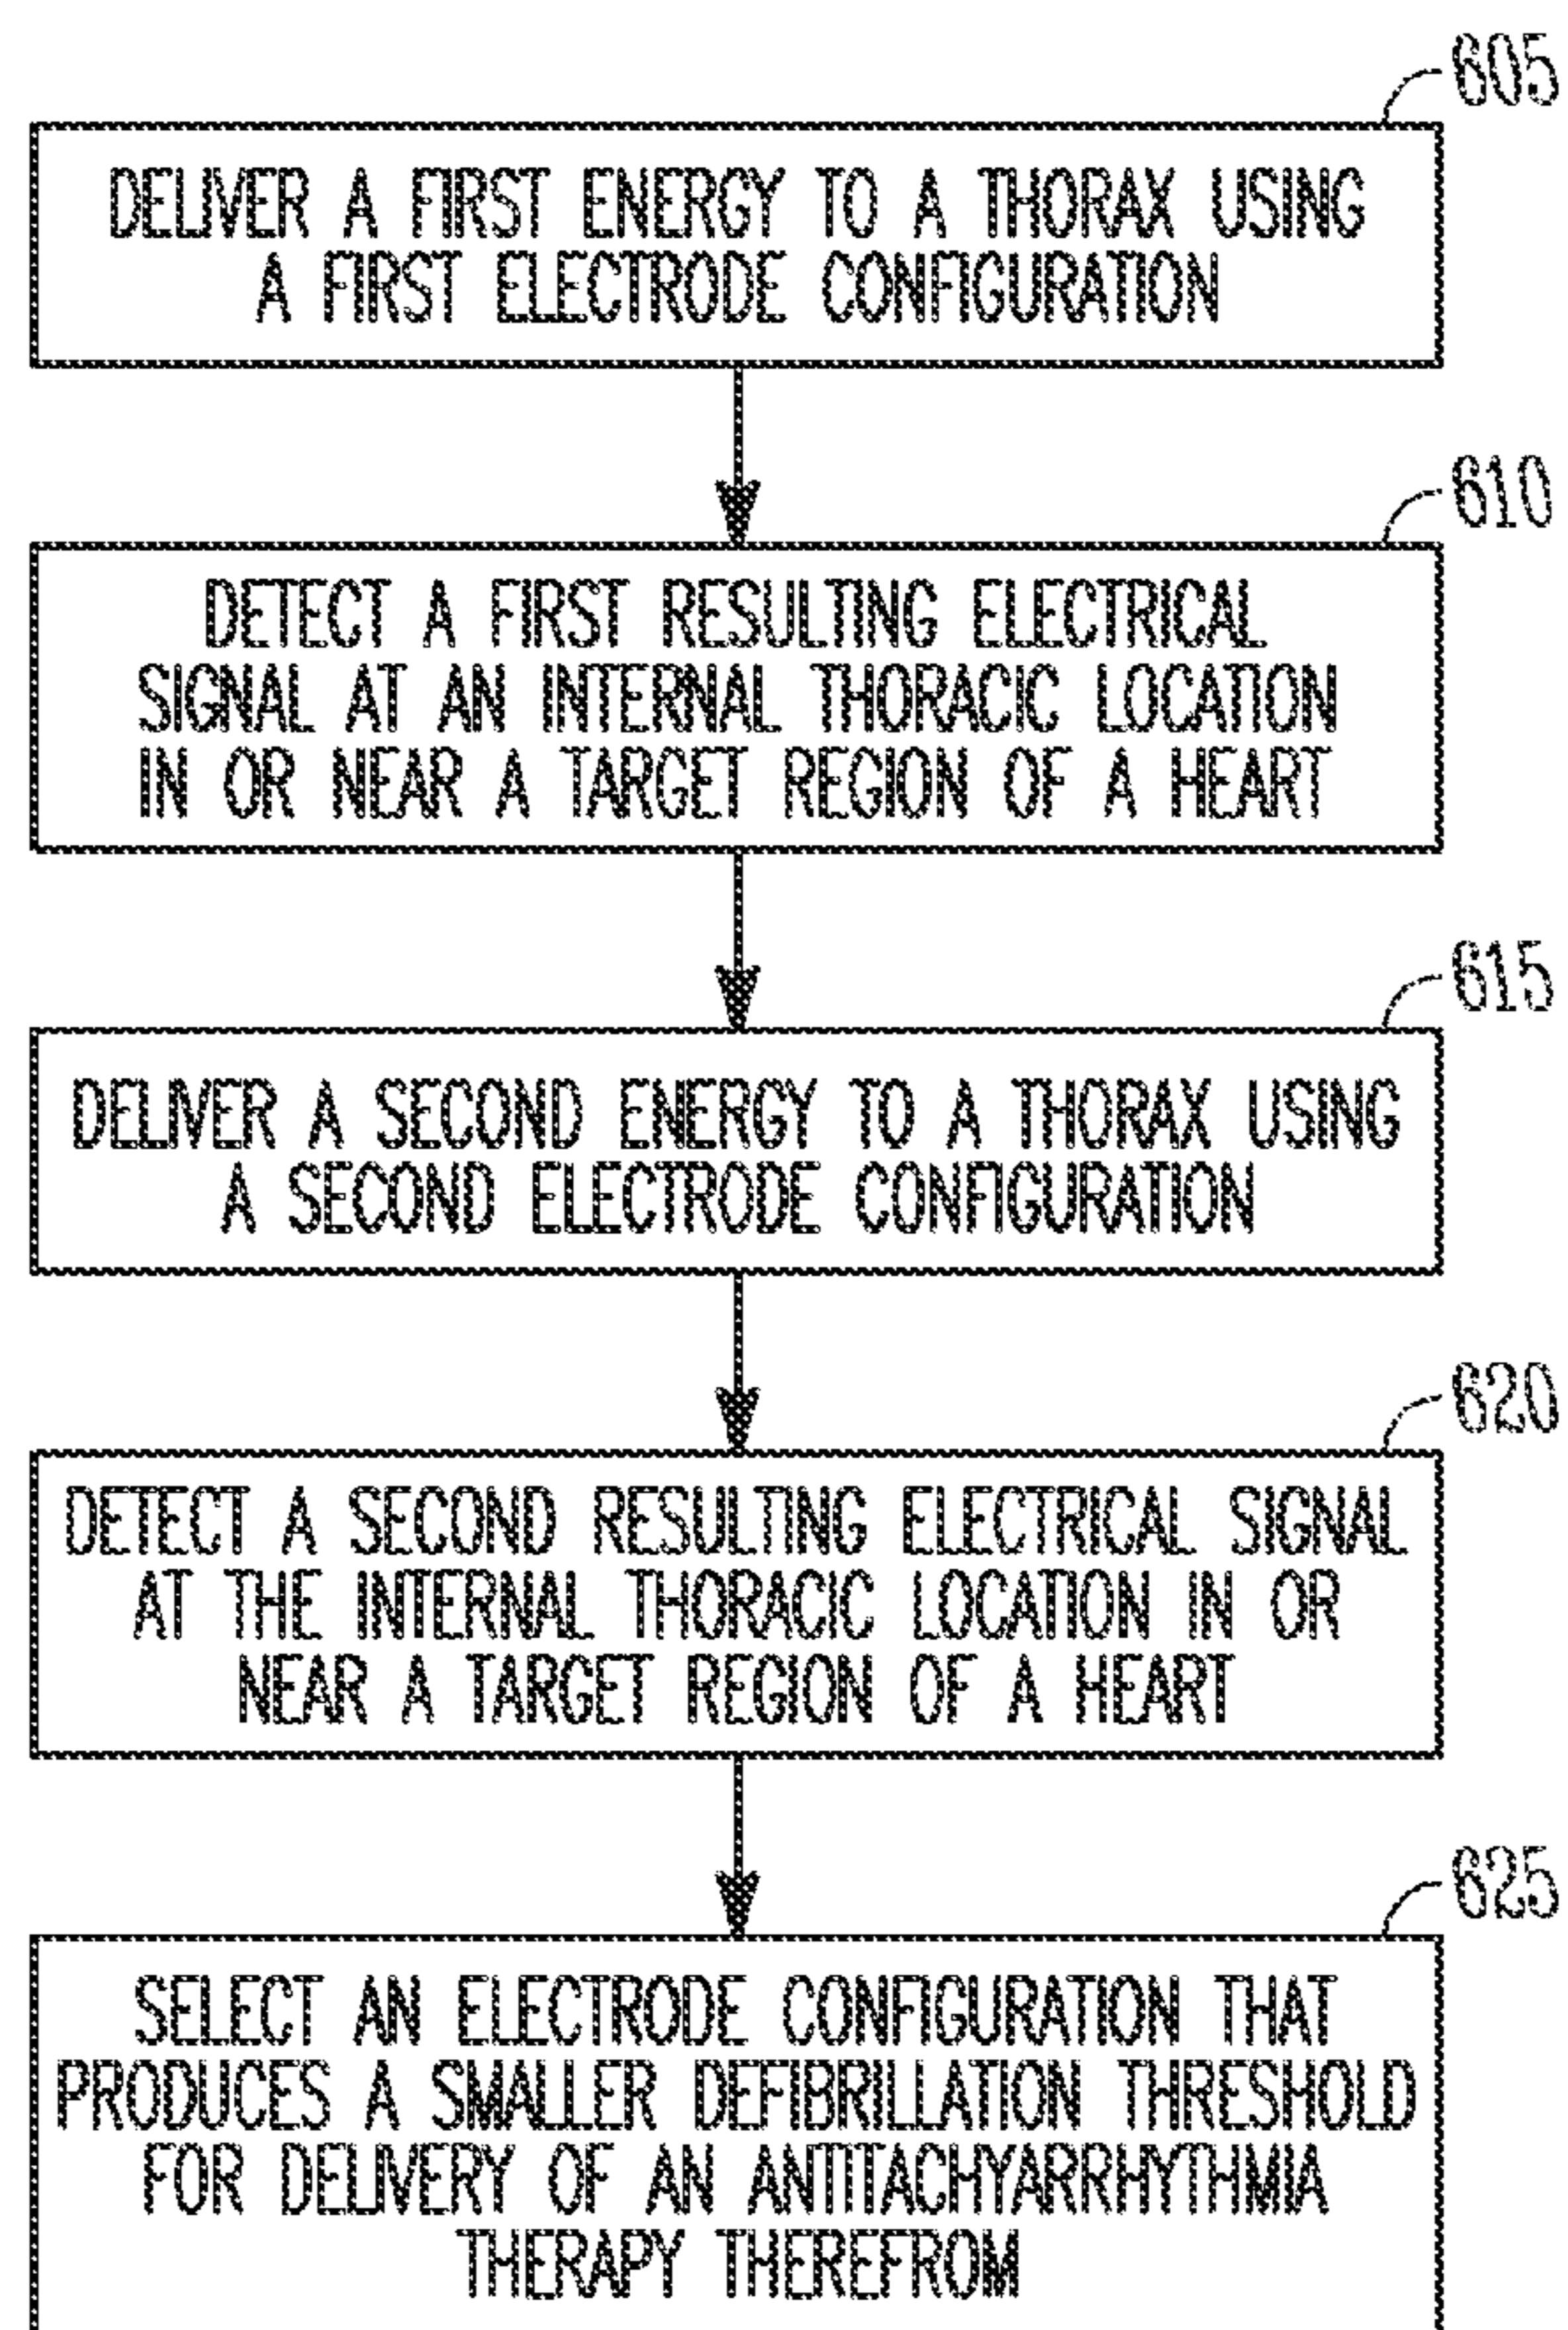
605
DELIVER A FIRST ENERGY TO A THORAX USING A FIRST ELECTRODE CONFIGURATION

610
DETECT A FIRST RESULTING ELECTRICAL SIGNAL AT AN INTERNAL THORACIC LOCATION IN OR NEAR A TARGET REGION OF A HEART

615
DELIVER A SECOND ENERGY TO A THORAX USING A SECOND ELECTRODE CONFIGURATION

620
DETECT A SECOND RESULTING ELECTRICAL SIGNAL AT THE INTERNAL THORACIC LOCATION IN OR NEAR A TARGET REGION OF A HEART

625
SELECT AN ELECTRODE CONFIGURATION THAT PRODUCES A SMALLER DEFIBRILLATION THRESHOLD FOR DELIVERY OF AN ANTITACHYARRHYTHMIA THERAPY THEREFROM